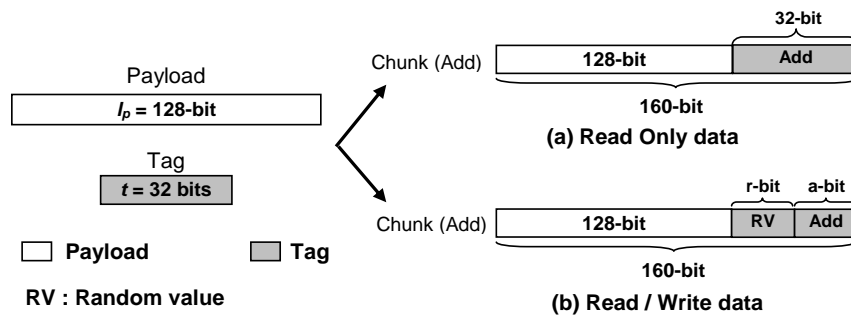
Payload

$l_p$ = 128-bit

Tag

$t$ = 32 bits

Payload

Tag

RV : Random value

32-bit

Chunk (Add)

128-bit

Add

160-bit

(a) Read Only data

r-bit

a-bit

Chunk (Add)

128-bit

RV

Add

160-bit

(b) Read / Write data